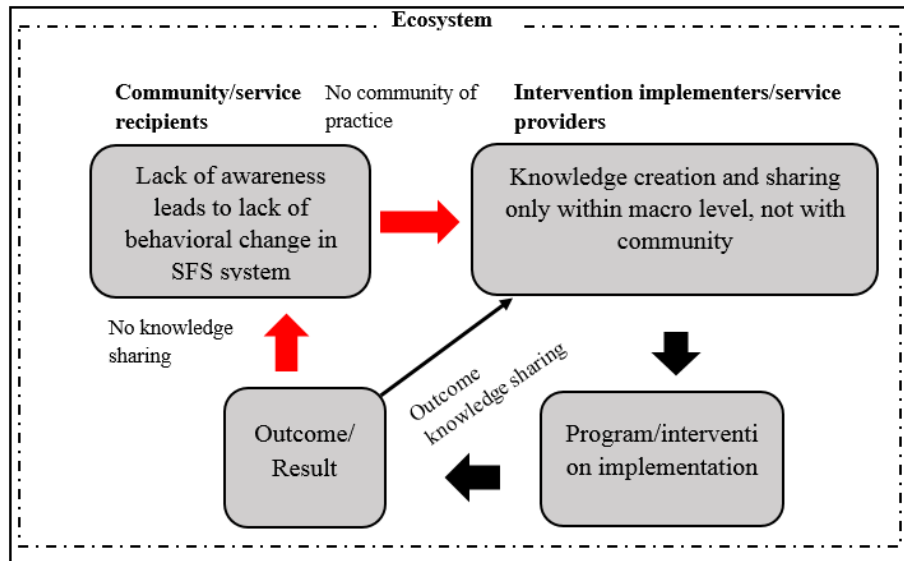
Ecosystem

Community/service recipients

No community of practice

Intervention implementers/service providers

Lack of awareness leads to lack of behavioral change in SFS system

Knowledge creation and sharing only within macro level, not with community

No knowledge sharing

Outcome knowledge sharing

Outcome/ Result

Program/interventi on implementation